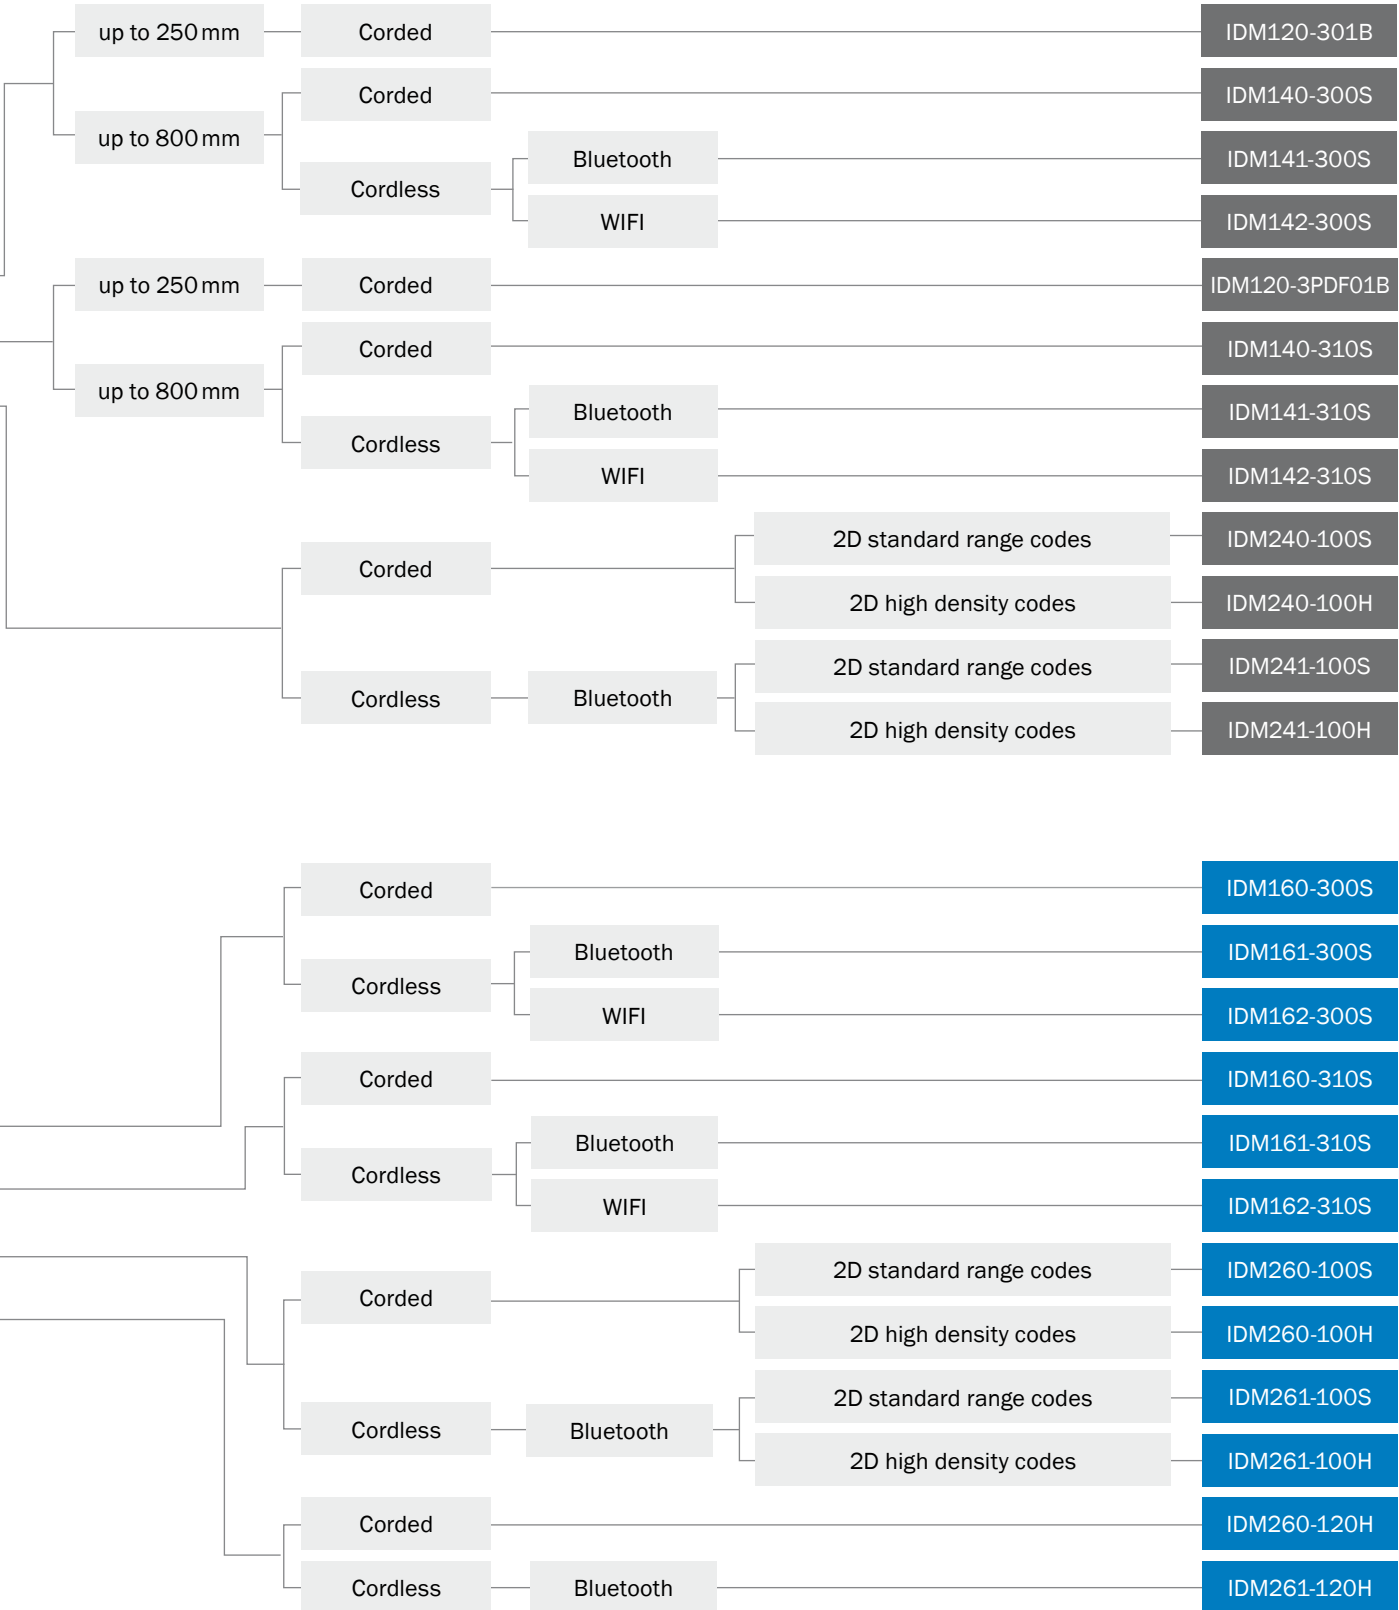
up to 250 mm
Corded
IDM120-301B
Corded
IDM140-300S
up to 800 mm
Bluetooth
IDM141-300S
Cordless
WIFI
IDM142-300S
up to 250 mm
Corded
IDM120-3PDF01B
Corded
IDM140-310S
up to 800 mm
Bluetooth
IDM141-310S
Cordless
WIFI
IDM142-310S
2D standard range codes
IDM240-100S
Corded
2D high density codes
IDM240-100H
2D standard range codes
IDM241-100S
Cordless
Bluetooth
2D high density codes
IDM241-100H

Corded
IDM160-300S
Bluetooth
IDM161-300S
Cordless
WIFI
IDM162-300S
Corded
IDM160-310S
Bluetooth
IDM161-310S
Cordless
WIFI
IDM162-310S
2D standard range codes
IDM260-100S
Corded
2D high density codes
IDM260-100H
2D standard range codes
IDM261-100S
Cordless
Bluetooth
2D high density codes
IDM261-100H
Corded
IDM260-120H
Cordless
Bluetooth
IDM261-120H